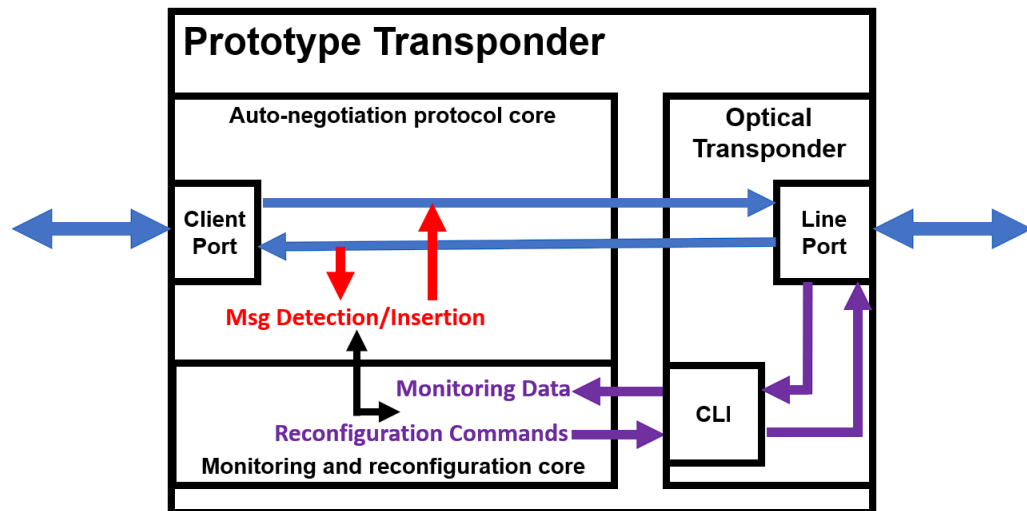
Prototype Transponder

Auto-negotiation protocol core

Optical Transponder

Client Port

Line Port

Msg Detection/Insertion

Monitoring Data

CLI

Reconfiguration Commands

Monitoring and reconfiguration core